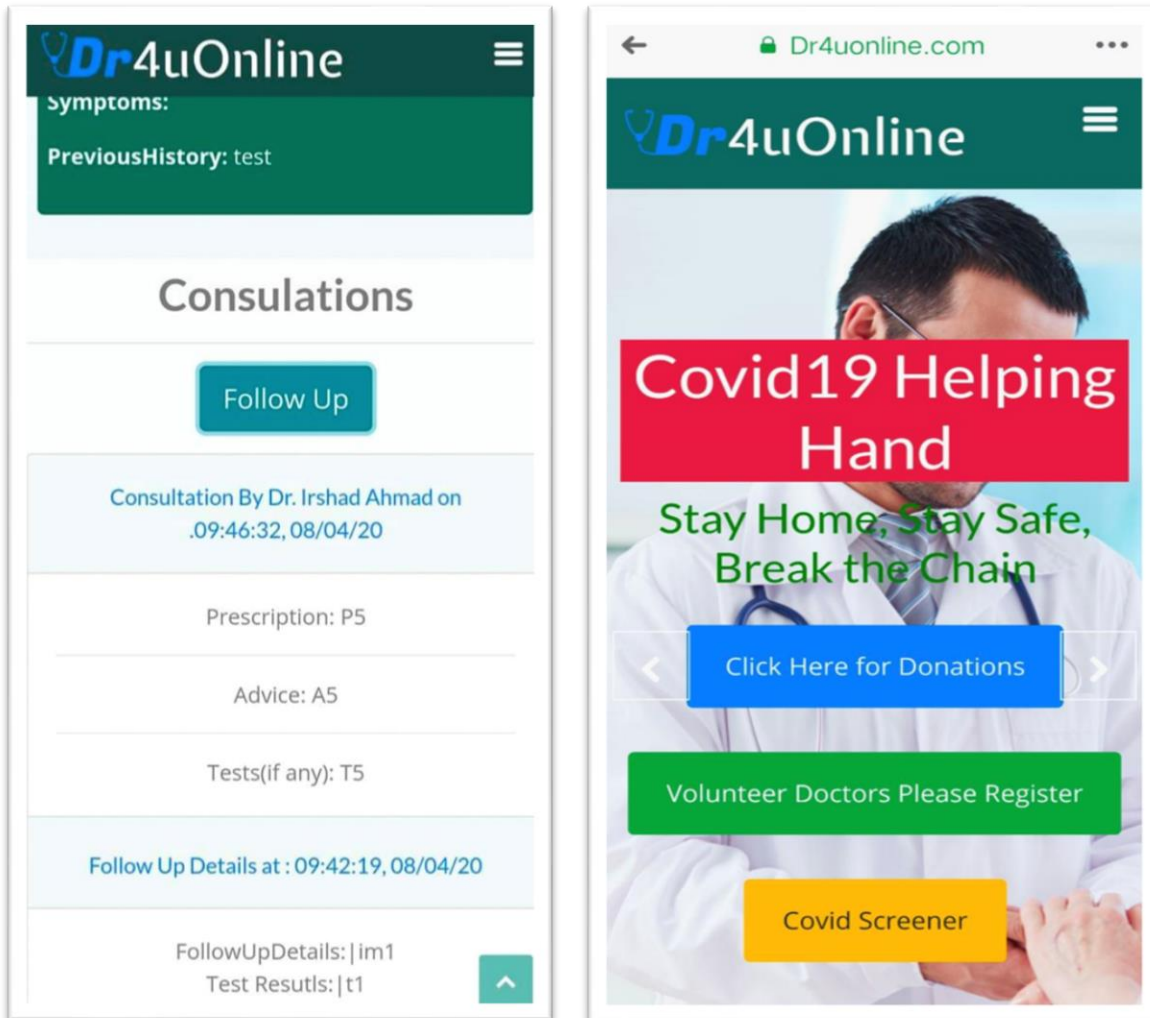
Dr4uOnline

Symptoms:

PreviousHistory: test

Consulations

Follow Up

Consultation By Dr. Irshad Ahmad on .09:46:32, 08/04/20

Prescription: P5

Advice: A5

Tests(if any): T5

Follow Up Details at : 09:42:19, 08/04/20

FollowUpDetails:|im1
Test Resutls:|t1

Dr4uonline.com

Dr4uOnline

Covid19 Helping Hand

Stay Home, Stay Safe, Break the Chain

Click Here for Donations

Volunteer Doctors Please Register

Covid Screener